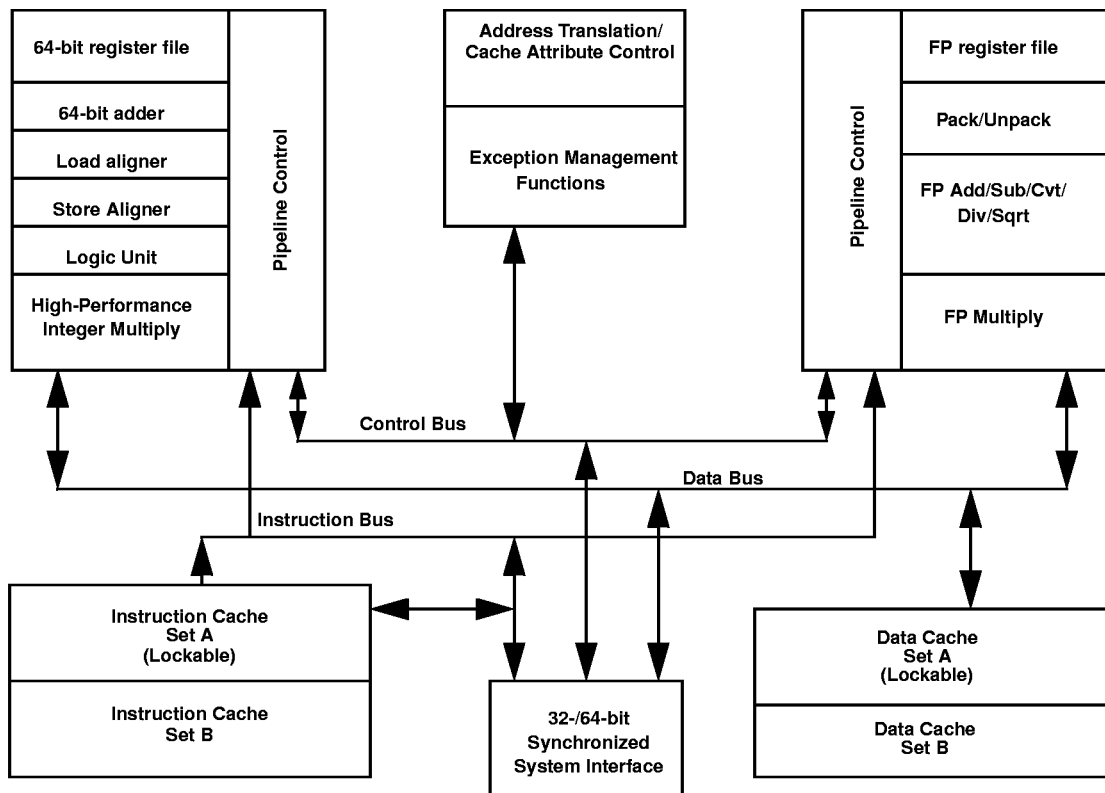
64-bit register file

64-bit adder

Load aligner

Store Aligner

Logic Unit

High-Performance Integer Multiply

Pipeline Control

Address Translation/ Cache Attribute Control

Exception Management Functions

Pipeline Control

FP register file

Pack/Unpack

FP Add/Sub/Cvt/ Div/Sqrt

FP Multiply

Control Bus

Data Bus

Instruction Bus

Instruction Cache Set A (Lockable)

Instruction Cache Set B

32-/64-bit Synchronized System Interface

Data Cache Set A (Lockable)

Data Cache Set B